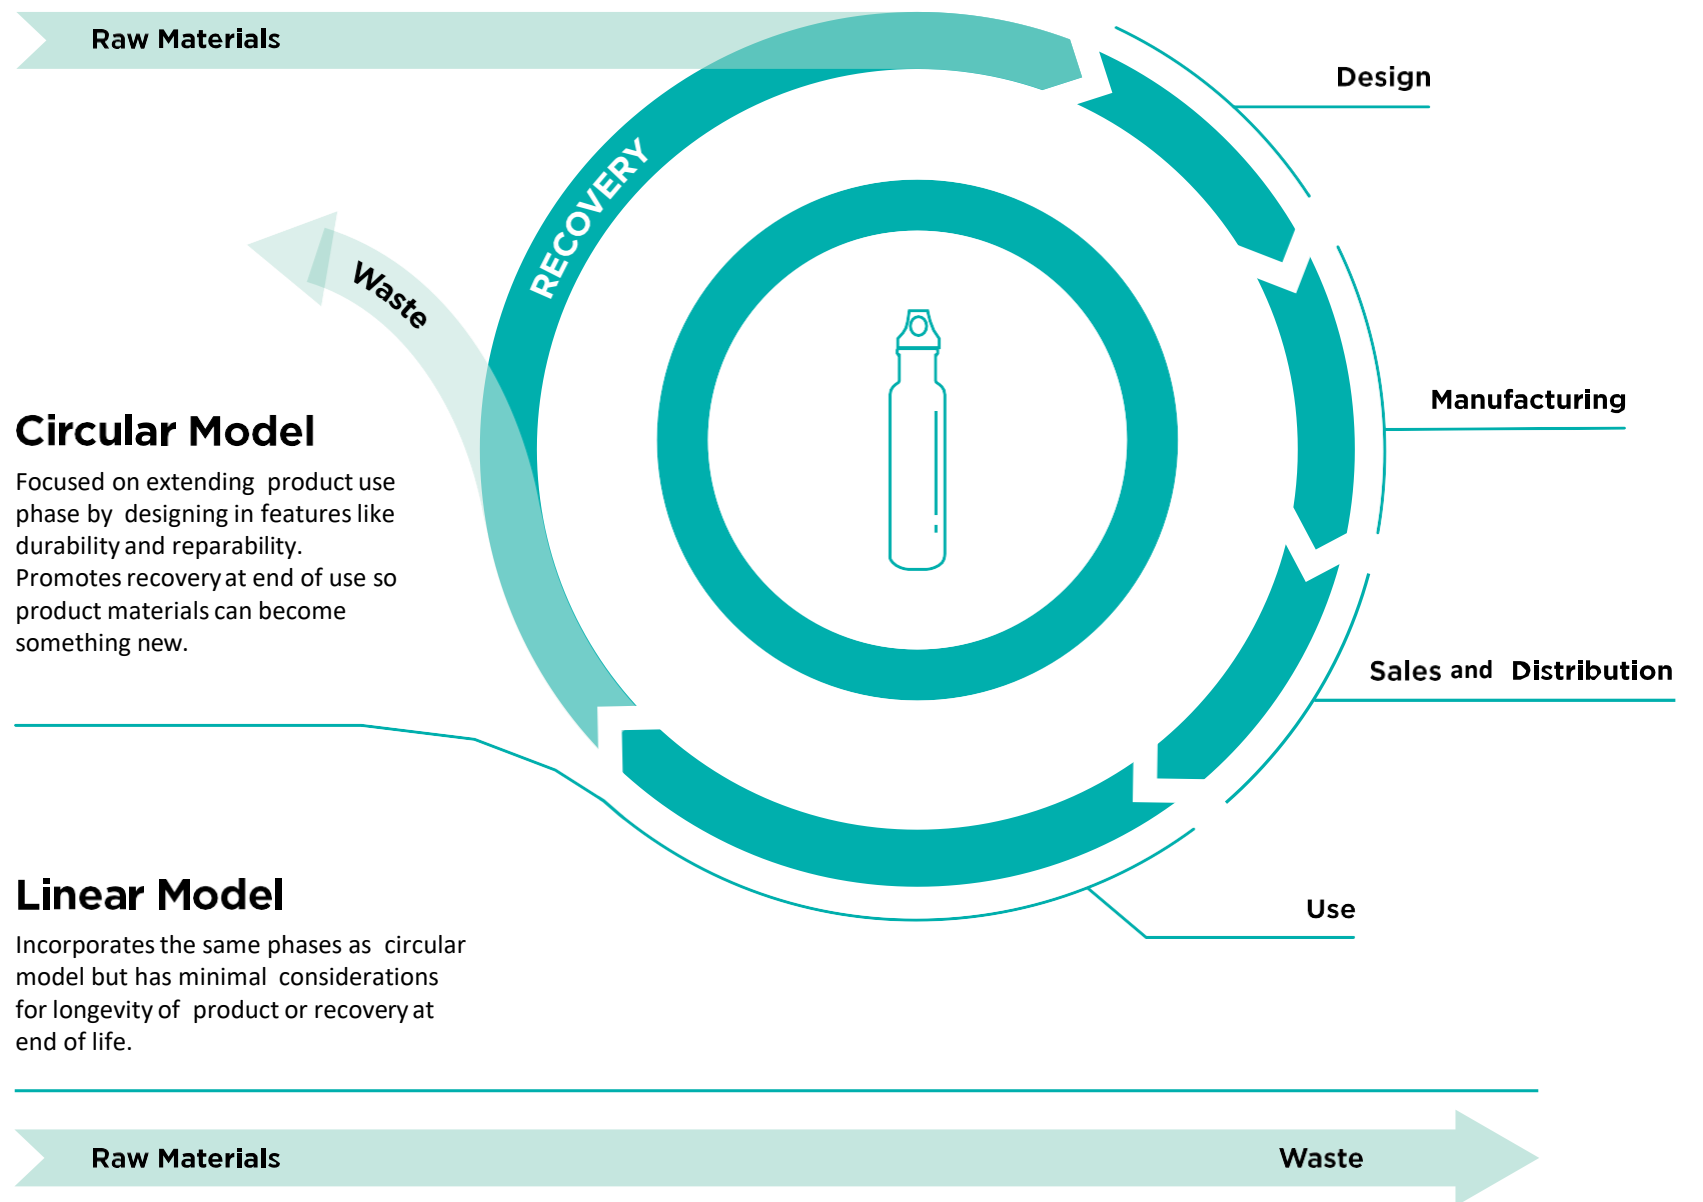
Raw Materials

Design

RECOVERY

Waste

Manufacturing

Circular Model

Focused on extending product use phase by designing in features like durability and reparability. Promotes recovery at end of use so product materials can become something new.

Sales and Distribution

Use

Linear Model

Incorporates the same phases as circular model but has minimal considerations for longevity of product or recovery at end of life.

Raw Materials

Waste